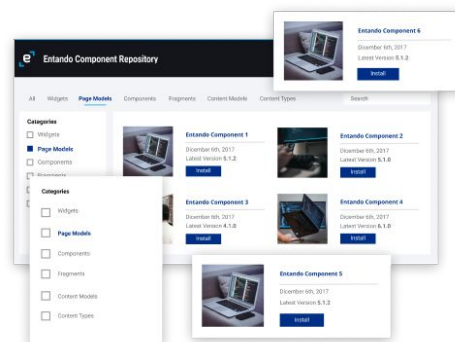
Entando Component Repository

All Widgets Page Models Components Fragments Content Models Content Types Search

Categories
Widgets
Page Models
Components
Fragments

Entando Component 1
Dicember 6th, 2017
Latest Version 5.1.2
Install

Entando Component 2
Dicember 6th, 2017
Latest Version 5.1.0
Install

Entando Component 3
Dicember 6th, 2017
Latest Version 4.1.0
Install

Entando Component 4
Dicember 6th, 2017
Latest Version 6.1.0
Install

Entando Component 6
Dicember 6th, 2017
Latest Version 5.1.2
Install

Categories
Widgets
Page Models
Components
Fragments
Content Models
Content Types

Entando Component 5
Dicember 6th, 2017
Latest Version 5.1.2
Install